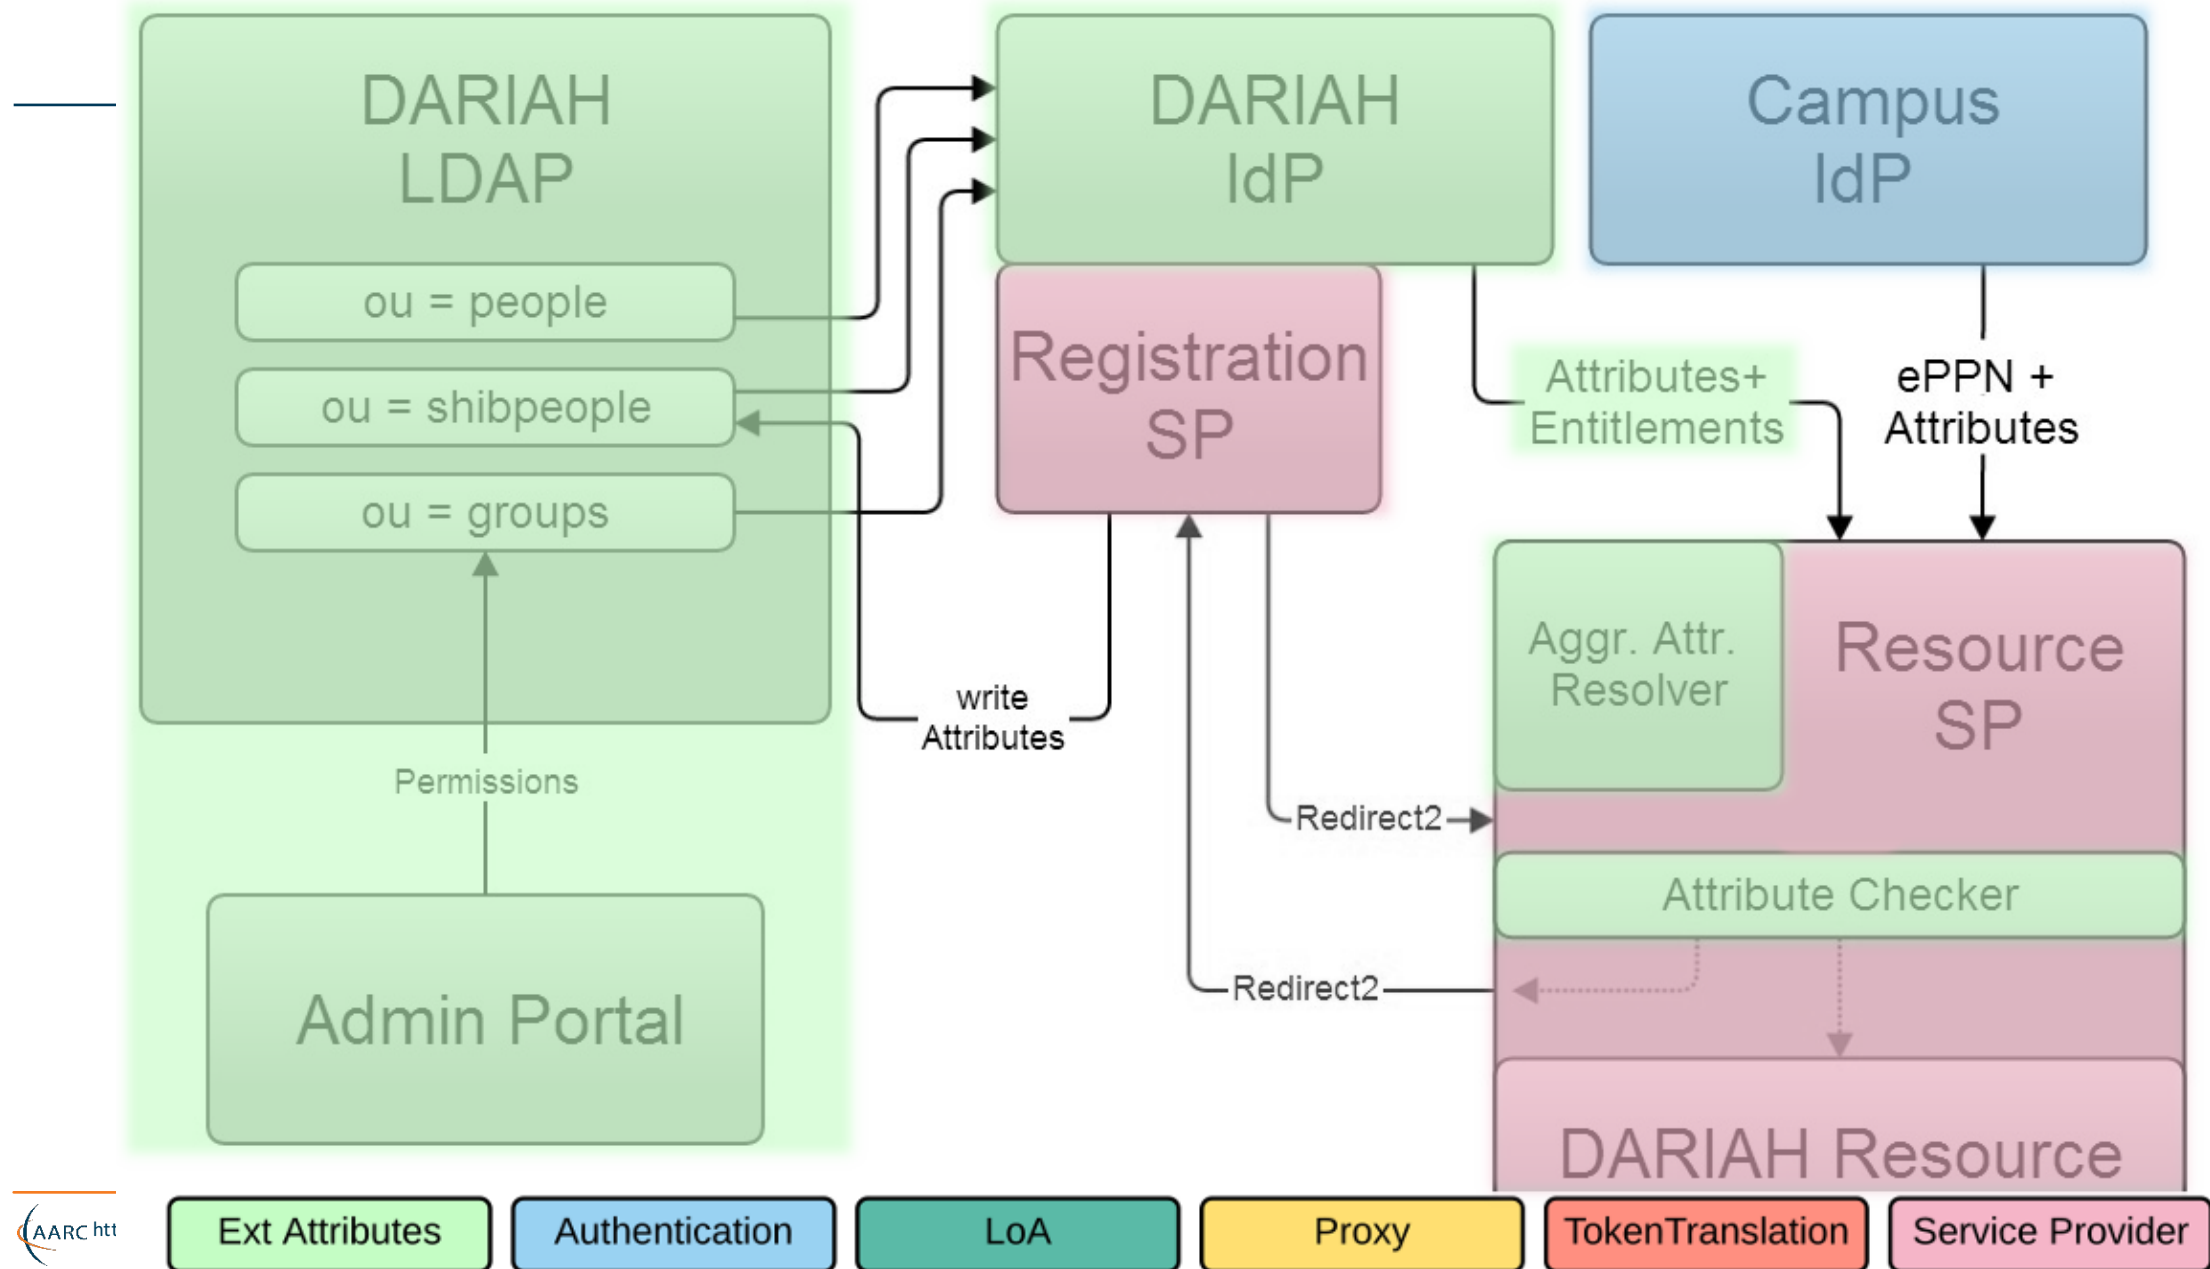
DARIAH LDAP

ou = people

ou = shibpeople

ou = groups

Permissions

Admin Portal

DARIAH IdP

Campus IdP

Registration SP

Attributes+ Entitlements

ePPN + Attributes

write Attributes

Aggr. Attr. Resolver

Resource SP

Redirect2

Attribute Checker

Redirect2

DARIAH Resource

AARC htt

Ext Attributes

Authentication

LoA

Proxy

TokenTranslation

Service Provider